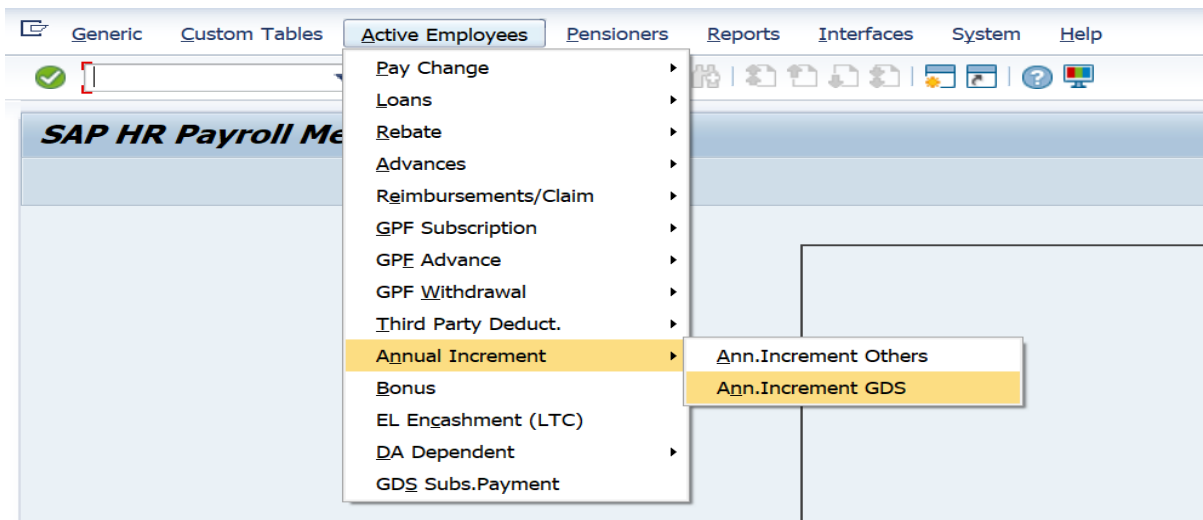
Generic Custom Tables Active Employees Pensioners Reports Interfaces System Help

SAP HR Payroll Me

Pay Change
Loans
Rebate
Advances
Reimbursements/Claim
GPF Subscription
GPF Advance
GPF Withdrawal
Third Party Deduct.
Annual Increment
Bonus
EL Encashment (LTC)
DA Dependent
GDS Subs.Payment

Ann.Increment Others
Ann.Increment GDS